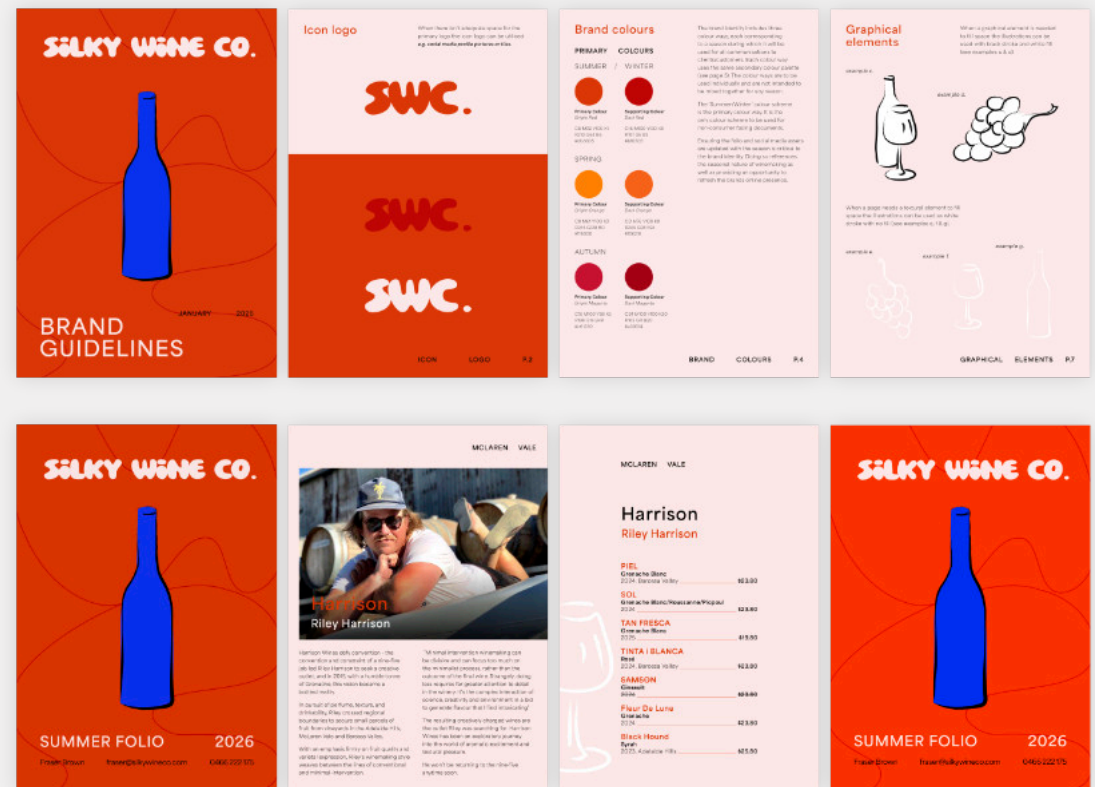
SILKY WINE CO.

JANUARY 2025

BRAND GUIDELINES

Icon logo

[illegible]

SWC.

SWC.

SWC.

ICON LOGO P.3

Brand colours

PRIMARY COLOURS

SUMMER / WINTER

Primary Colour
Supporting Colour

SPRING

Primary Colour
Supporting Colour

AUTUMN

Primary Colour
Supporting Colour

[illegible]

BRAND COLOURS P.4

Graphical elements

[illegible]

example a.

example b.

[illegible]

example a.

example f.

example g.

GRAPHICAL ELEMENTS P.7

SILKY WINE CO.

SUMMER FOLIO 2026

Frasier Brown fraser@silkywineco.com 0466 222 175

MCLAREN VALE

Harrison
Riley Harrison

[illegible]

MCLAREN VALE

Harrison
Riley Harrison

PIEL
Grenache Blanc
2024 Barossa Valley $23.00

SOL
Grenache Blanc/Roussanne/Picpoul
2024 $23.00

TAN FRESCA
Grenache Blanc
2024 $15.00

TINTA i BLANCA
Rosé
2024 Barossa Valley $23.00

SAMSON
Cinsault
2024 $23.00

Fleur De Luna
Grenache
2024 $23.00

Black Hound
Syrah
2023 Adelaide Hills $23.00

SILKY WINE CO.

SUMMER FOLIO 2026

Frasier Brown fraser@silkywineco.com 0466 222 175